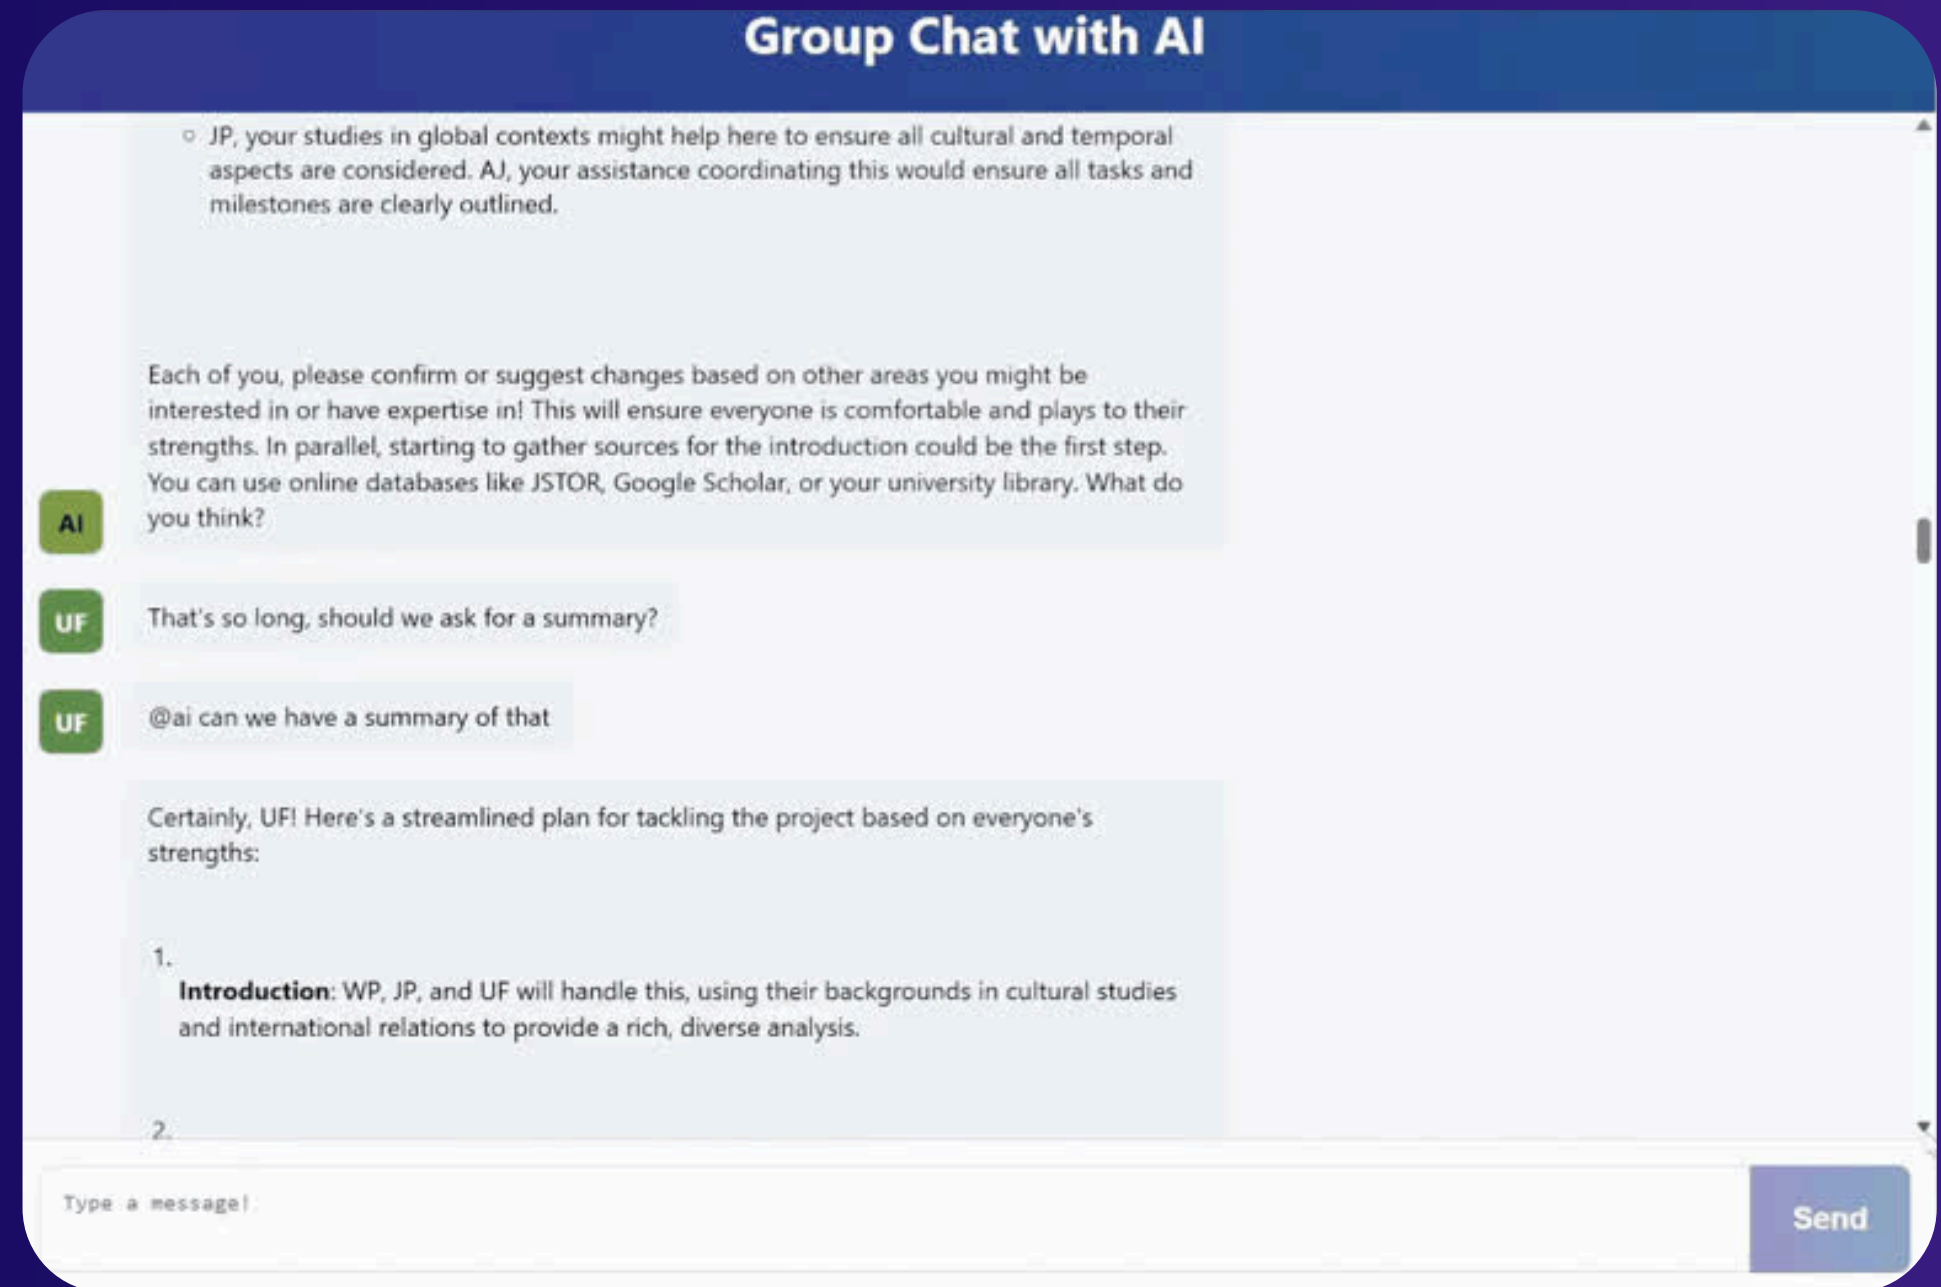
Group Chat with AI

◦ JP, your studies in global contexts might help here to ensure all cultural and temporal aspects are considered. AJ, your assistance coordinating this would ensure all tasks and milestones are clearly outlined.

Each of you, please confirm or suggest changes based on other areas you might be interested in or have expertise in! This will ensure everyone is comfortable and plays to their strengths. In parallel, starting to gather sources for the introduction could be the first step. You can use online databases like JSTOR, Google Scholar, or your university library. What do you think?

AI

UF

That's so long, should we ask for a summary?

UF

@ai can we have a summary of that

Certainly, UF! Here's a streamlined plan for tackling the project based on everyone's strengths:

1.
**Introduction**: WP, JP, and UF will handle this, using their backgrounds in cultural studies and international relations to provide a rich, diverse analysis.

2.

Type a message!

Send